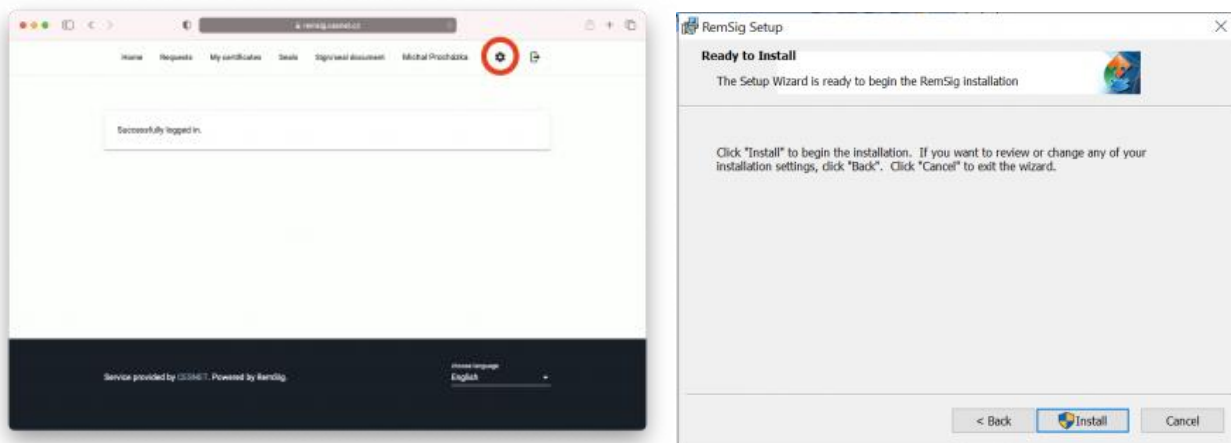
remsig.cesnet.cz

Home Requests My certificates Seals Sign/seal document Michal Procházka

Successfully logged in.

Service provided by CESNET. Powered by RemSig.

Choose language
English

RemSig Setup

Ready to Install

The Setup Wizard is ready to begin the RemSig installation

Click "Install" to begin the installation. If you want to review or change any of your installation settings, click "Back". Click "Cancel" to exit the wizard.

< Back Install Cancel